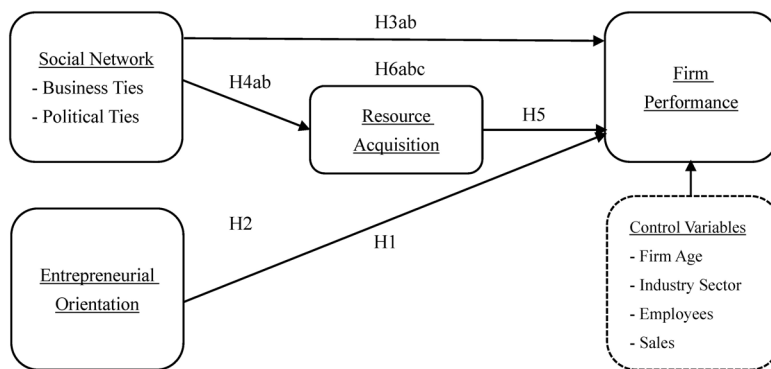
Social Network
- Business Ties
- Political Ties

H3ab

H4ab

H6abc

Resource Acquisition

H5

Firm Performance

H2

H1

Entrepreneurial Orientation

Control Variables
- Firm Age
- Industry Sector
- Employees
- Sales